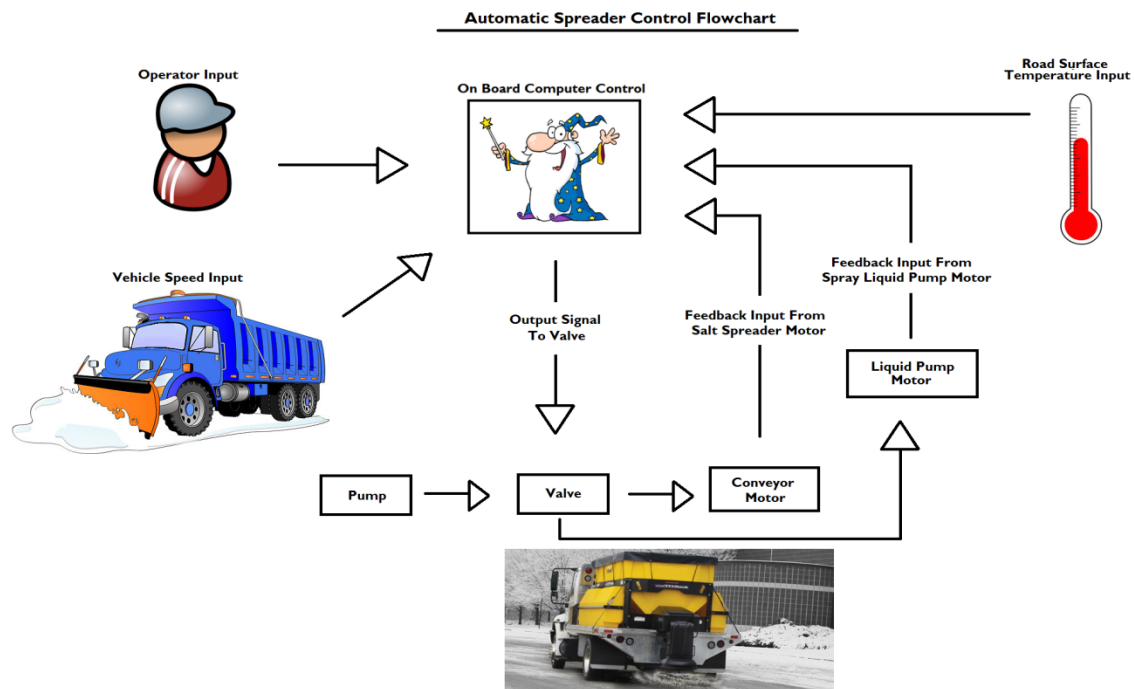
Automatic Spreader Control Flowchart

Operator Input

On Board Computer Control

Road Surface Temperature Input

Vehicle Speed Input

Feedback Input From Spray Liquid Pump Motor

Output Signal To Valve

Feedback Input From Salt Spreader Motor

Liquid Pump Motor

Pump

Valve

Conveyor Motor